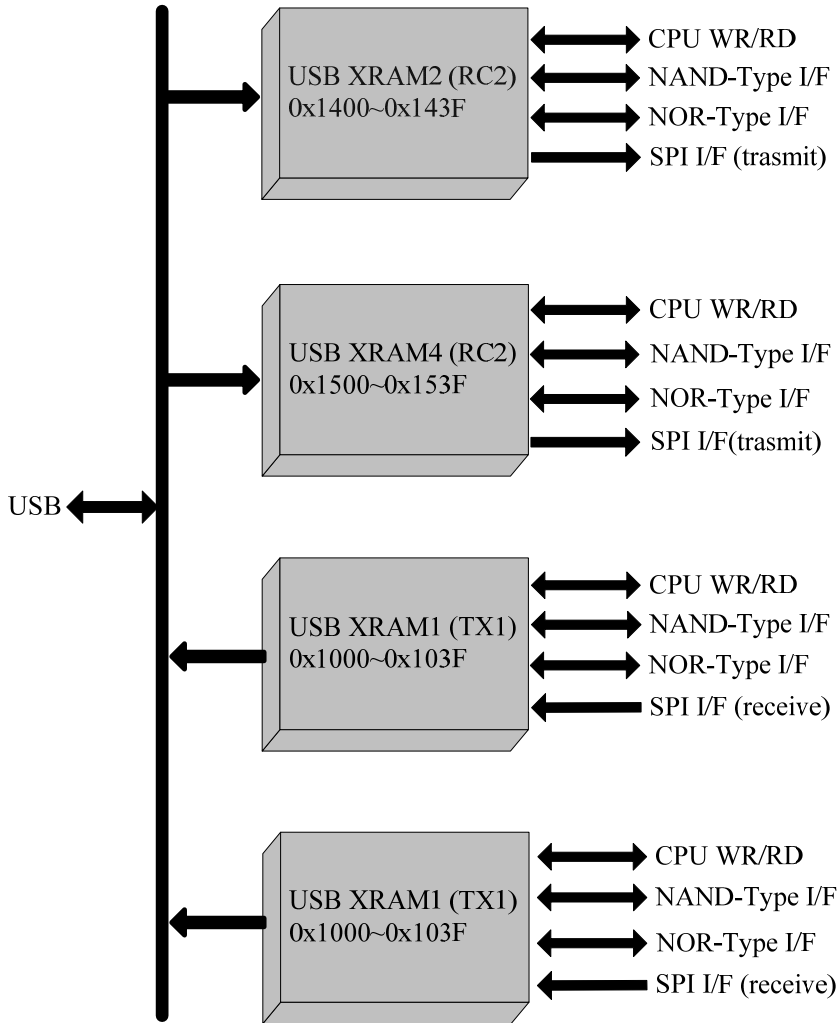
USB XRAM2 (RC2)
0x1400~0x143F

CPU WR/RD
NAND-Type I/F
NOR-Type I/F
SPI I/F (trasmit)

USB XRAM4 (RC2)
0x1500~0x153F

CPU WR/RD
NAND-Type I/F
NOR-Type I/F
SPI I/F(trasmit)

USB

USB XRAM1 (TX1)
0x1000~0x103F

CPU WR/RD
NAND-Type I/F
NOR-Type I/F
SPI I/F (receive)

USB XRAM1 (TX1)
0x1000~0x103F

CPU WR/RD
NAND-Type I/F
NOR-Type I/F
SPI I/F (receive)